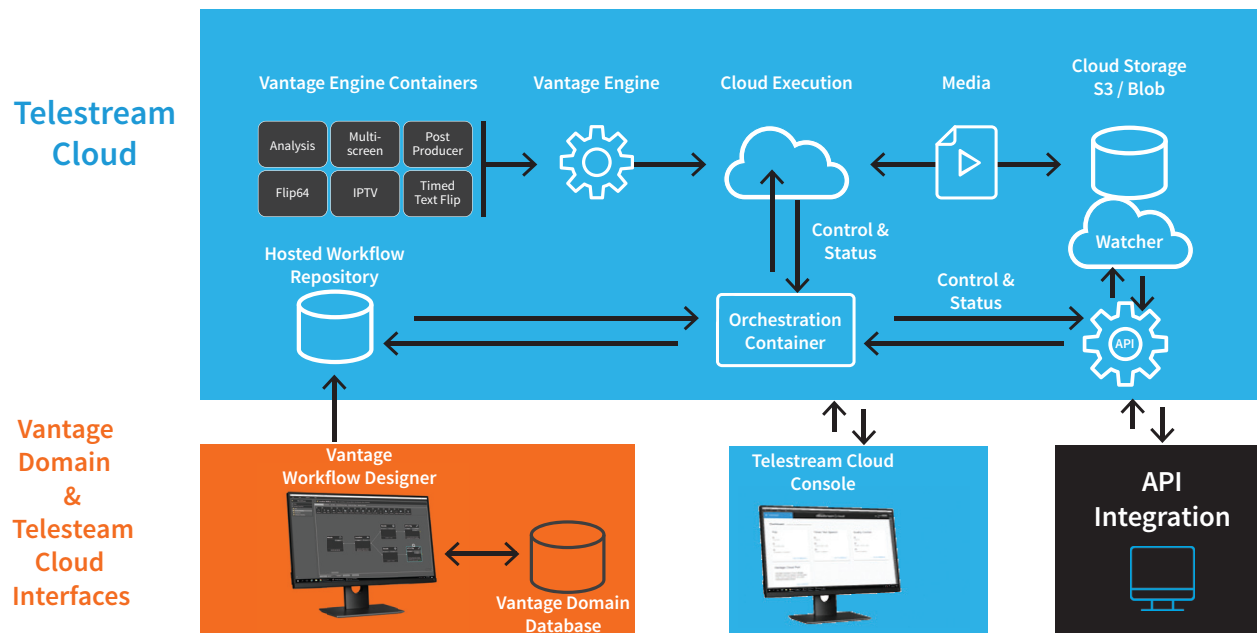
Telestream Cloud

Vantage Engine Containers

Analysis
Multi-screen
Post Producer
Flip64
IPTV
Timed Text Flip

Vantage Engine

Cloud Execution

Media

Cloud Storage S3 / Blob

Watcher

Control & Status

Hosted Workflow Repository

Orchestration Container

Control & Status

API

Vantage Domain & Telesteam Cloud Interfaces

Vantage Workflow Designer

Vantage Domain Database

Telestream Cloud Console

API Integration